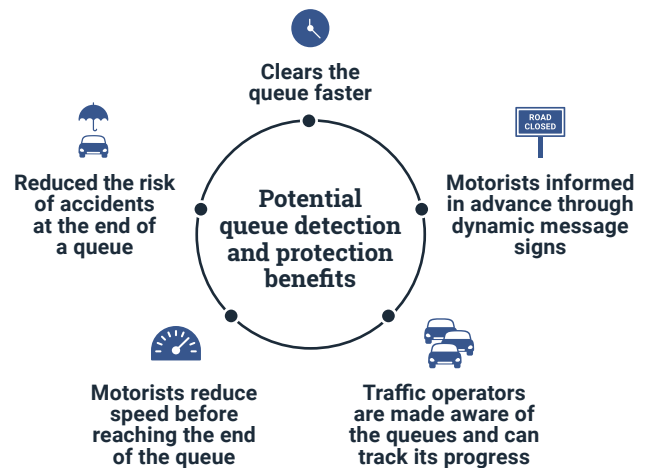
Potential queue detection and protection benefits

Clears the queue faster

ROAD CLOSED

Motorists informed in advance through dynamic message signs

Traffic operators are made aware of the queues and can track its progress

Motorists reduce speed before reaching the end of the queue

Reduced the risk of accidents at the end of a queue